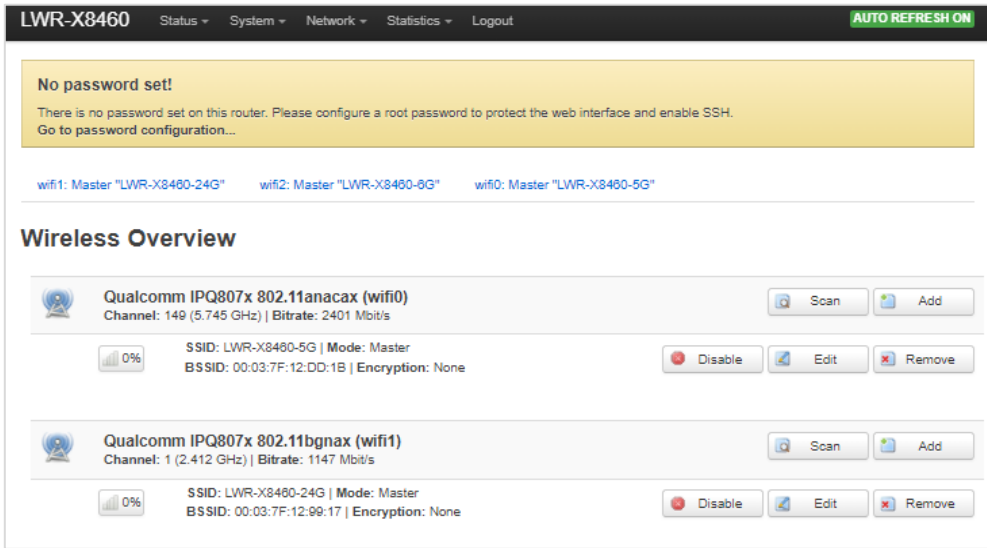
LWR-X8460 Status ▾ System ▾ Network ▾ Statistics ▾ Logout AUTO REFRESH ON

No password set!

There is no password set on this router. Please configure a root password to protect the web interface and enable SSH.
Go to password configuration...

wifi1: Master "LWR-X8460-24G" wifi2: Master "LWR-X8460-6G" wifi0: Master "LWR-X8460-5G"

Wireless Overview

Qualcomm IPQ807x 802.11anacax (wifi0)
Channel: 149 (5.745 GHz) | Bitrate: 2401 Mbit/s

Scan Add

0%

SSID: LWR-X8460-5G | Mode: Master
BSSID: 00:03:7F:12:DD:1B | Encryption: None

Disable Edit Remove

Qualcomm IPQ807x 802.11bgnax (wifi1)
Channel: 1 (2.412 GHz) | Bitrate: 1147 Mbit/s

Scan Add

0%

SSID: LWR-X8460-24G | Mode: Master
BSSID: 00:03:7F:12:99:17 | Encryption: None

Disable Edit Remove